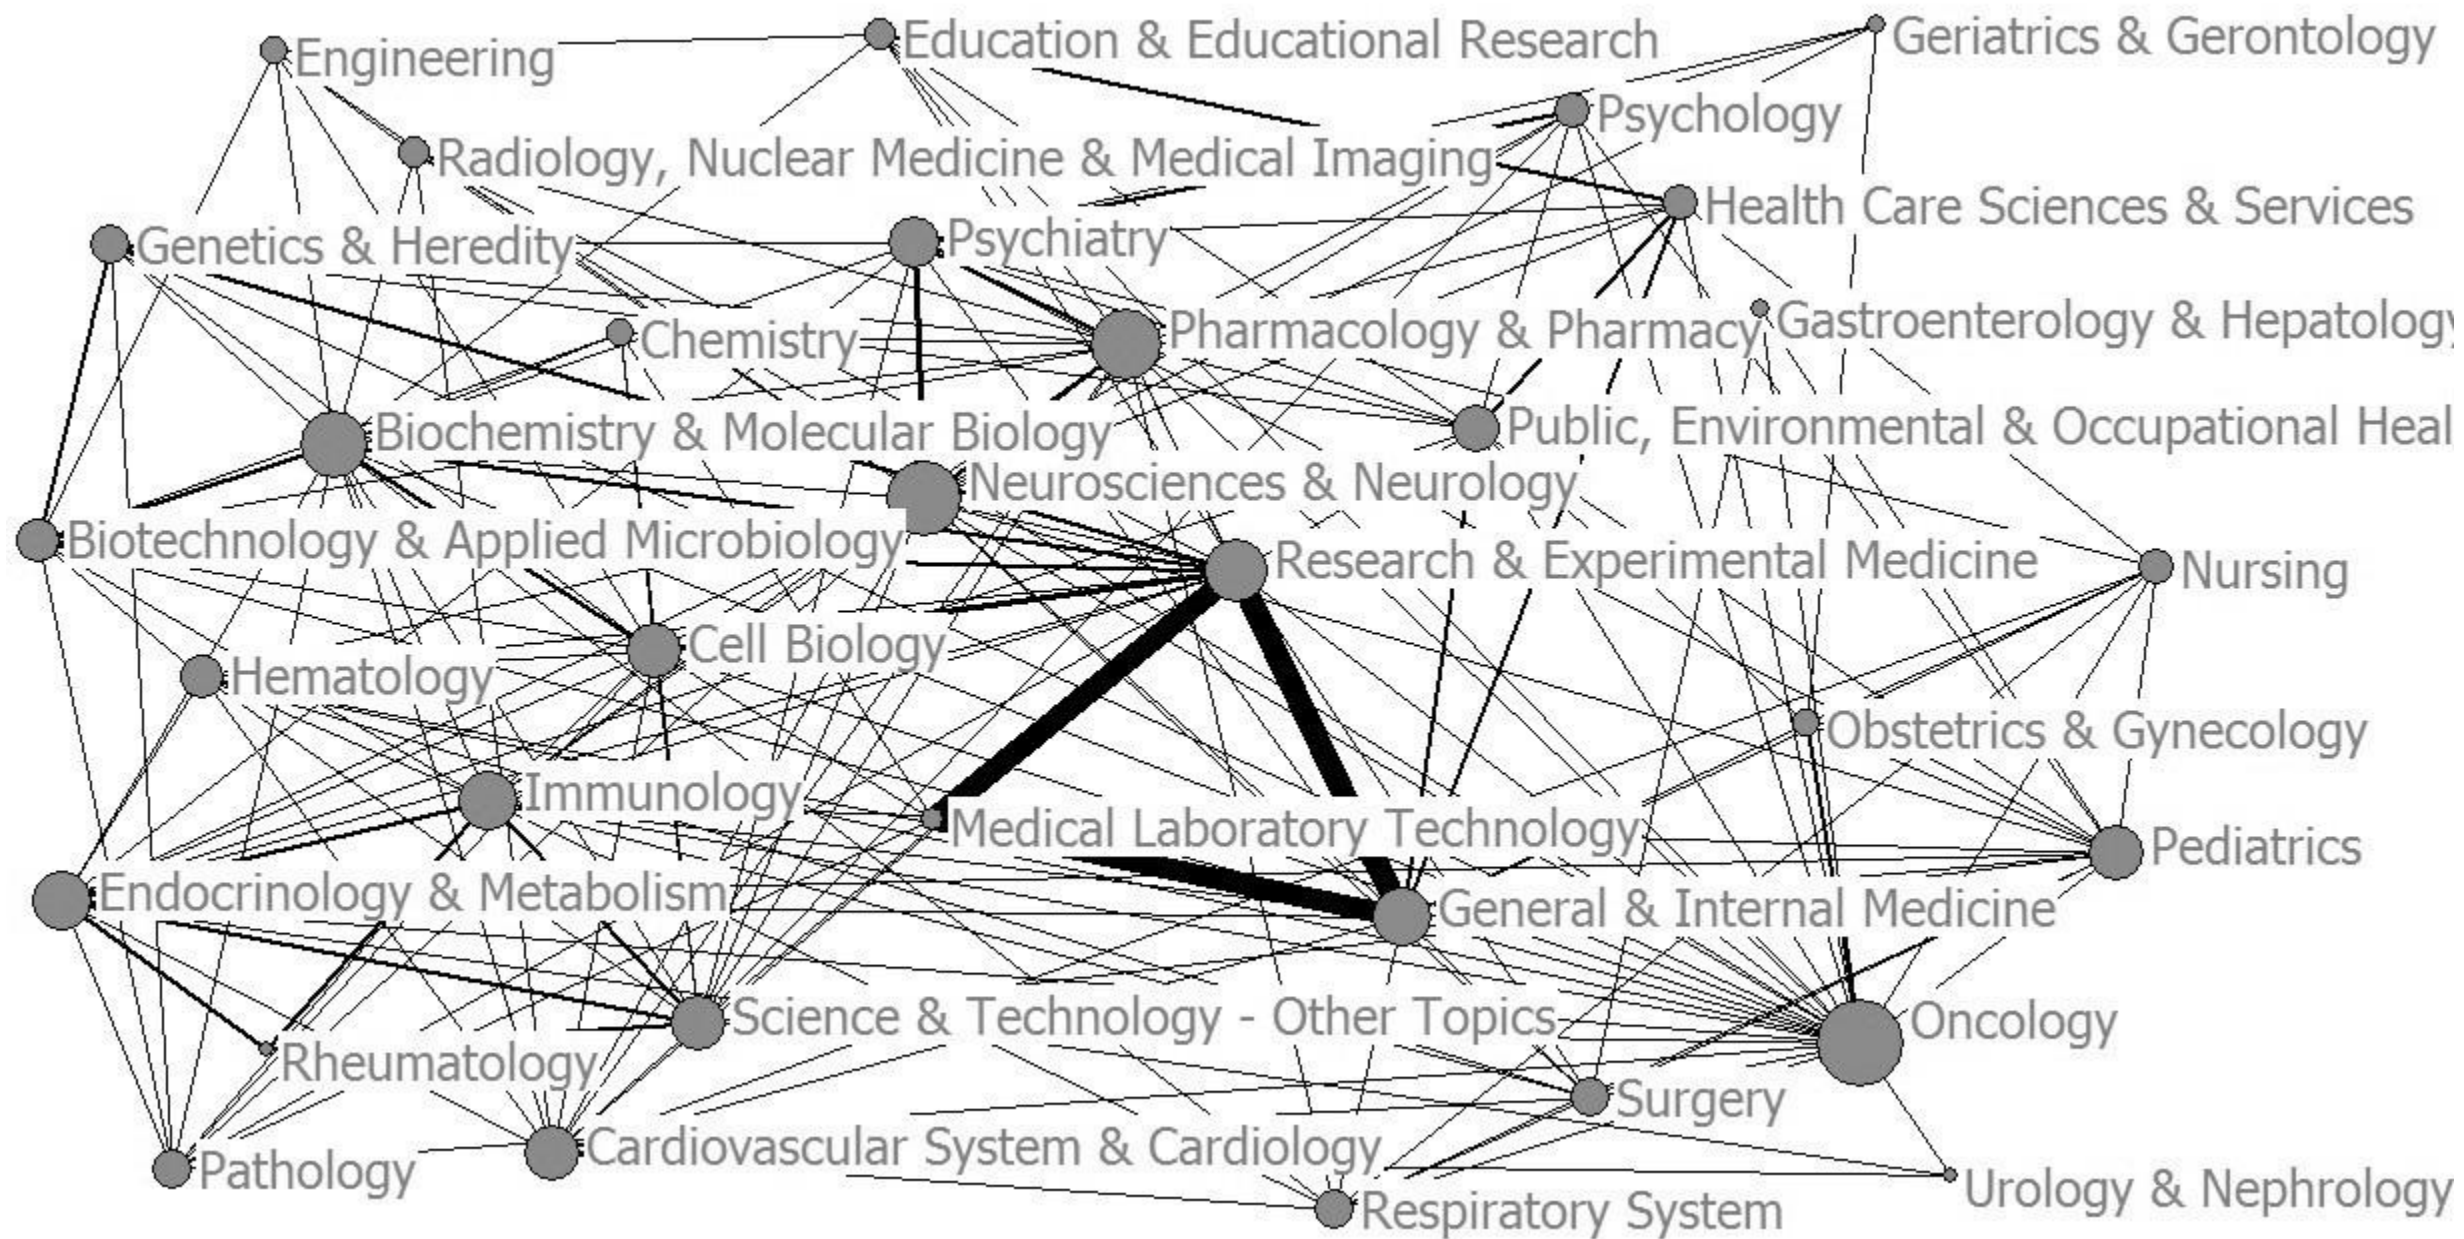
Engineering
Education & Educational Research
Geriatrics & Gerontology
Psychology
Radiology, Nuclear Medicine & Medical Imaging
Health Care Sciences & Services
Genetics & Heredity
Psychiatry
Gastroenterology & Hepatology
Chemistry
Pharmacology & Pharmacy
Biochemistry & Molecular Biology
Public, Environmental & Occupational Heal
Neurosciences & Neurology
Biotechnology & Applied Microbiology
Research & Experimental Medicine
Nursing
Cell Biology
Hematology
Obstetrics & Gynecology
Immunology
Medical Laboratory Technology
Pediatrics
Endocrinology & Metabolism
General & Internal Medicine
Science & Technology - Other Topics
Oncology
Rheumatology
Surgery
Pathology
Cardiovascular System & Cardiology
Urology & Nephrology
Respiratory System